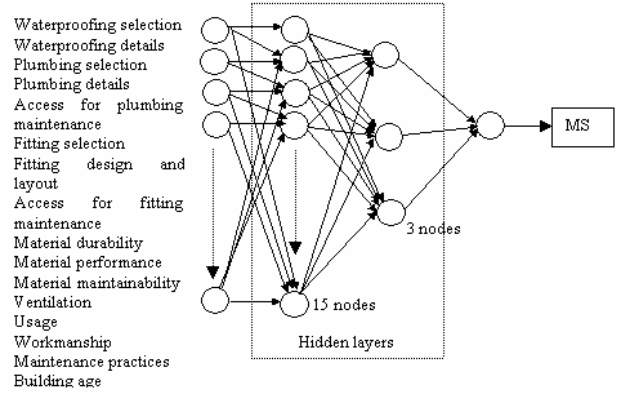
Waterproofing selection
Waterproofing details
Plumbing selection
Plumbing details
Access for plumbing maintenance
Fitting selection
Fitting design and layout
Access for fitting maintenance
Material durability
Material performance
Material maintainability
Ventilation
Usage
Workmanship
Maintenance practices
Building age

3 nodes

15 nodes

Hidden layers

MS